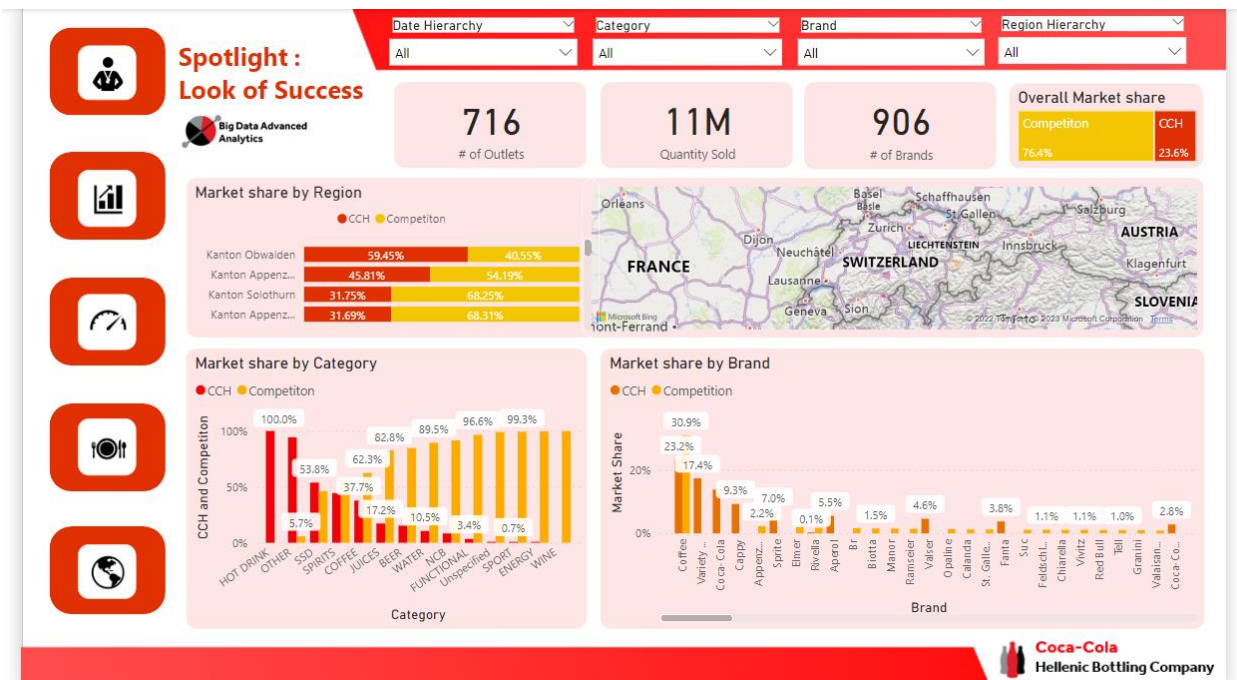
Date Hierarchy
All
Category
All
Brand
All
Region Hierarchy
All

Spotlight : Look of Success

Big Data Advanced Analytics

716
# of Outlets

11M
Quantity Sold

906
# of Brands

Overall Market share
Competiton 76.4%
CCH 23.6%

Market share by Region
CCH Competiton

| | CCH | Competiton |
|---|---|---|
| Kanton Obwalden | 59.45% | 40.55% |
| Kanton Appenz... | 45.81% | 54.19% |
| Kanton Solothurn | 31.75% | 68.25% |
| Kanton Appenz... | 31.69% | 68.31% |

Orleans FRANCE Dijon Neuchâtel Basel Basle Schaffhausen Zurich St Gallen Salzburg LIECHTENSTEIN Innsbruck AUSTRIA SWITZERLAND Klagenfurt Lausanne Geneva Sion SLOVENIA ont-Ferrand Microsoft Bing © 2022 TomTom © 2023 Microsoft Corporation Terms

Market share by Category
CCH Competiton
CCH and Competition
100% 50% 0%
100.0% 5.7% 53.8% 37.7% 62.3% 17.2% 82.8% 10.5% 89.5% 3.4% 96.6% 0.7% 99.3%
HOT DRINK OTHER SSD SPIRITS COFFEE JUICES BEER WATER NCB FUNCTIONAL Unspecified SPORT ENERGY WINE
Category

Market share by Brand
CCH Competition
Market Share
20% 0%
30.9% 23.2% 17.4% 9.3% 2.2% 7.0% 0.1% 5.5% 1.5% 4.6% 3.8% 1.1% 1.1% 1.0% 2.8%
Coffee Variety ... Coca-Cola Cappy Appenz... Sprite Elmer Rivella Aperol Br Biotta Manor Ramseier Valser Opaline Calanda St. Galle... Fanta Suc Feldschl... Chiarella Vivitz Red Bull Tell Granini Valaisan... Coca Co...
Brand

Coca-Cola
Hellenic Bottling Company